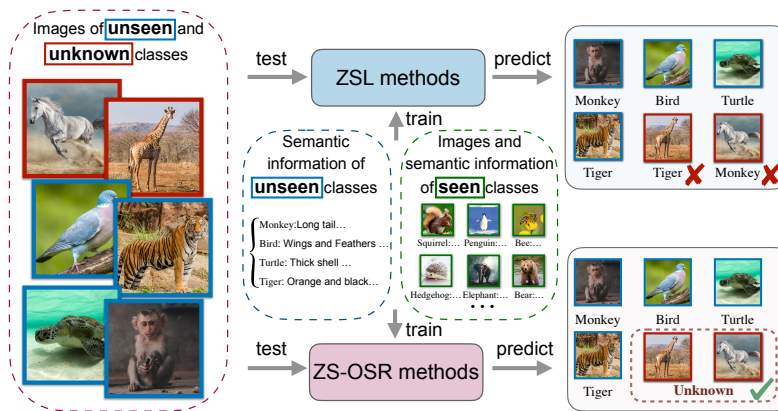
Images of unseen and unknown classes

test

ZSL methods

predict

Monkey Bird Turtle

Tiger Tiger Monkey

train

Semantic information of unseen classes

Monkey:Long tail…
Bird: Wings and Feathers …
Turtle: Thick shell …
Tiger: Orange and black…

Images and semantic information of seen classes

Squirrel:… Penguin:… Bee:…

Hedgehog:… Elephant:… Bear:…

• • •

train

test

ZS-OSR methods

predict

Monkey Bird Turtle

Tiger Unknown